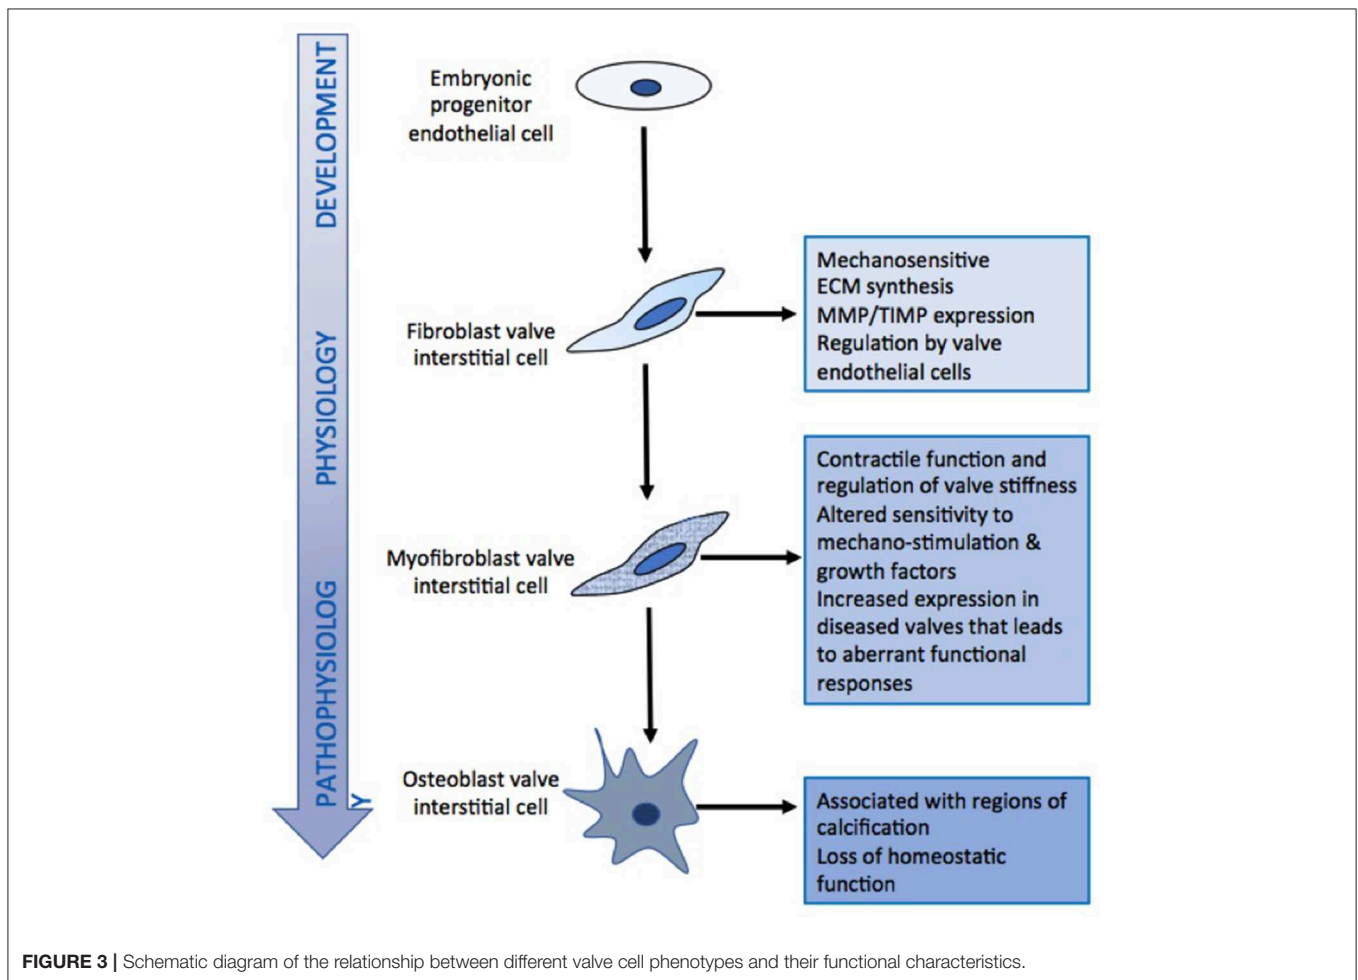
DEVELOPMENT

PHYSIOLOGY

PATHOPHYSIOLOGY

Embryonic progenitor endothelial cell

Fibroblast valve interstitial cell

Mechanosensitive
ECM synthesis
MMP/TIMP expression
Regulation by valve endothelial cells

Myofibroblast valve interstitial cell

Contractile function and regulation of valve stiffness
Altered sensitivity to mechano-stimulation & growth factors
Increased expression in diseased valves that leads to aberrant functional responses

Osteoblast valve interstitial cell

Associated with regions of calcification
Loss of homeostatic function

FIGURE 3 | Schematic diagram of the relationship between different valve cell phenotypes and their functional characteristics.